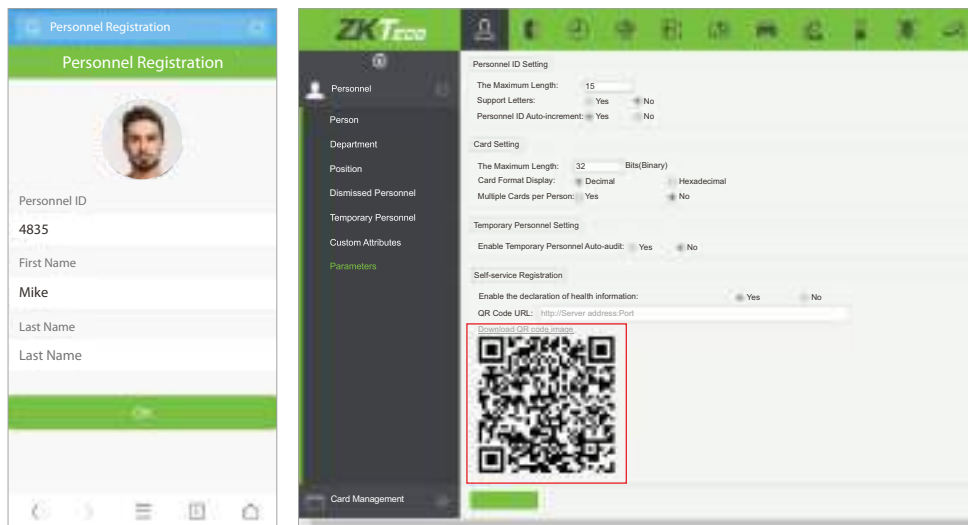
Personnel Registration

Personnel Registration

Personnel ID

4835

First Name

Mike

Last Name

Last Name

OK

ZKTeco

Personnel

Person

Department

Position

Dismissed Personnel

Temporary Personnel

Custom Attributes

Parameters

Card Management

Personnel ID Setting

The Maximum Length: 15

Support Letters: Yes No

Personnel ID Auto-increment: Yes No

Card Setting

The Maximum Length: 32 Bits(Binary)

Card Format Display: Decimal Hexadecimal

Multiple Cards per Person: Yes No

Temporary Personnel Setting

Enable Temporary Personnel Auto-audit: Yes No

Self-service Registration

Enable the declaration of health information: Yes No

QR Code URL: http://Server address:Port

Download QR code image